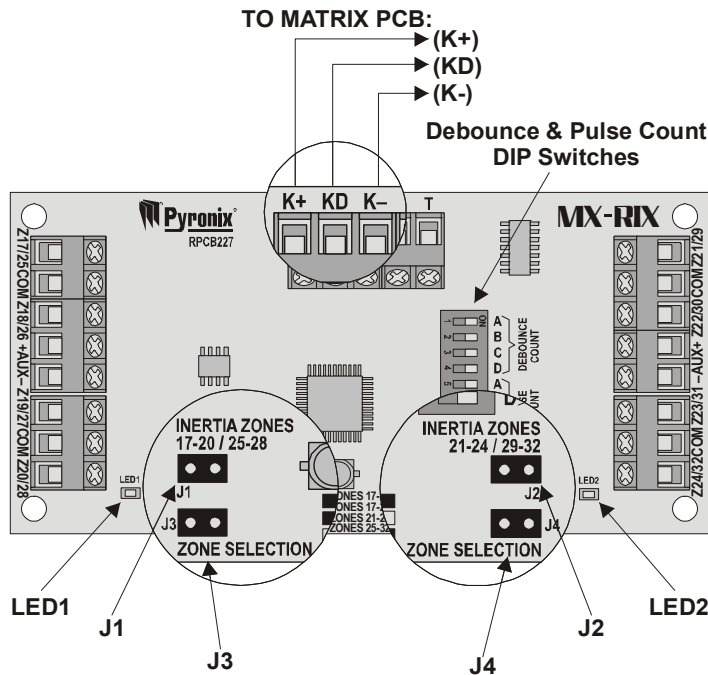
TO MATRIX PCB:
(K+)
(KD)
(K-)

Debounce & Pulse Count DIP Switches

Pyronix
RPCB227

K+ KD K–
T

MX-RIX

Z17/25 COM Z18/26 +AUX– Z19/27 COM Z20/28

Z21/29 COM Z22/30 –AUX+ Z23/31 COM Z24/32

ON
1 2 3 4 5
A B C D
DEBOUNCE COUNT
A
SE UNT

INERTIA ZONES 17-20 / 25-28
J1
J3
ZONE SELECTION

ZONES 17-
ZONES 17-
ZONES 21-2
ZONES 25-32

INERTIA ZONES 21-24 / 29-32
J2
J4
ZONE SELECTION

LED1
LED2

LED1
J1
J3
J4
J2
LED2